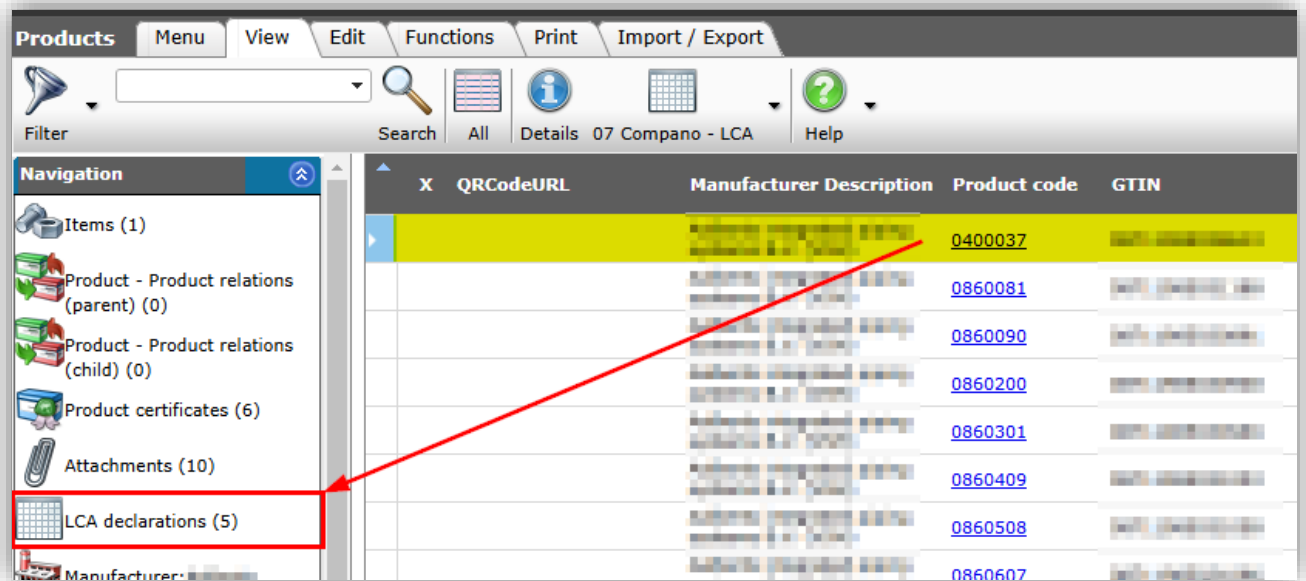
Products Menu View Edit Functions Print Import / Export

Filter Search All Details 07 Compano - LCA Help

Navigation

Items (1)

Product - Product relations (parent) (0)

Product - Product relations (child) (0)

Product certificates (6)

Attachments (10)

LCA declarations (5)

Manufacturer: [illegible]

| X | QRCodeURL | Manufacturer Description | Product code | GTIN |
|---|---|---|---|---|
| | | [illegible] | 0400037 | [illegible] |
| | | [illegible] | 0860081 | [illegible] |
| | | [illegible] | 0860090 | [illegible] |
| | | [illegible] | 0860200 | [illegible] |
| | | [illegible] | 0860301 | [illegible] |
| | | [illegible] | 0860409 | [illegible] |
| | | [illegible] | 0860508 | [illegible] |
| | | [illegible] | 0860607 | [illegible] |